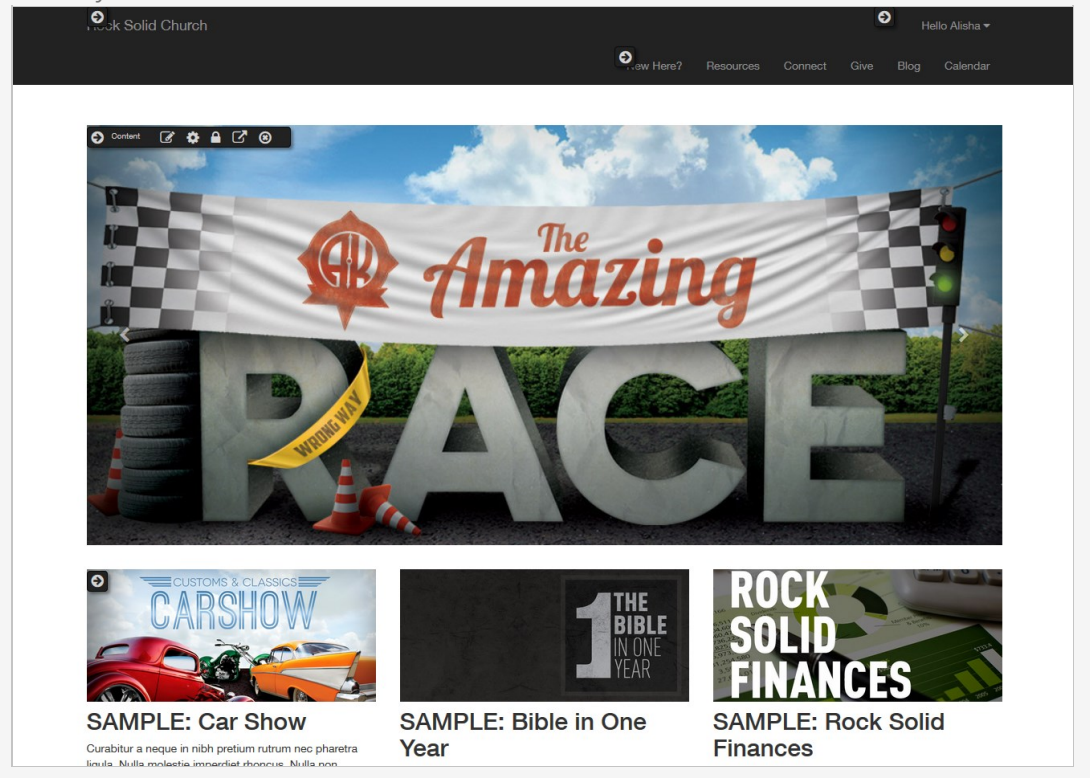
Rock Solid Church

Hello Alisha

New Here? Resources Connect Give Blog Calendar

Content

AR The Amazing RACE

WRONG WAY

CUSTOMS & CLASSICS CARSHOW

1 THE BIBLE IN ONE YEAR

ROCK SOLID FINANCES

SAMPLE: Car Show

Curabitur a neque in nibh pretium rutrum nec pharetra ligula. Nulla molestie imperdiet rhoncus. Nulla non

SAMPLE: Bible in One Year

SAMPLE: Rock Solid Finances